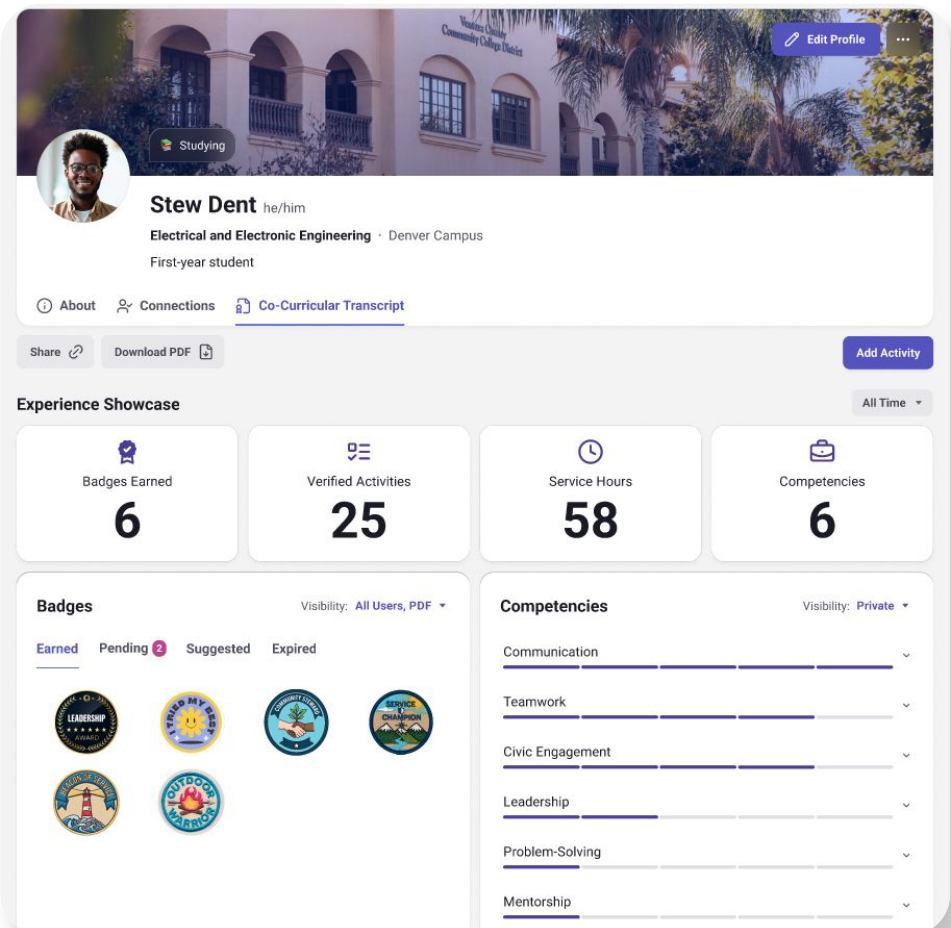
Ventura County Community College District

Edit Profile ···

Studying

Stew Dent he/him

Electrical and Electronic Engineering · Denver Campus

First-year student

About Connections Co-Curricular Transcript

Share Download PDF Add Activity

Experience Showcase All Time

| Badges Earned | Verified Activities | Service Hours | Competencies |
|---|---|---|---|
| 6 | 25 | 58 | 6 |

Badges Visibility: All Users, PDF

Earned Pending 2 Suggested Expired

LEADERSHIP AWARD

I TRIED MY BEST

COMMUNITY STEWARD

SERVICE CHAMPION

BEACON OF SERVICE

OUTDOOR WARRIOR

Competencies Visibility: Private

Communication

Teamwork

Civic Engagement

Leadership

Problem-Solving

Mentorship